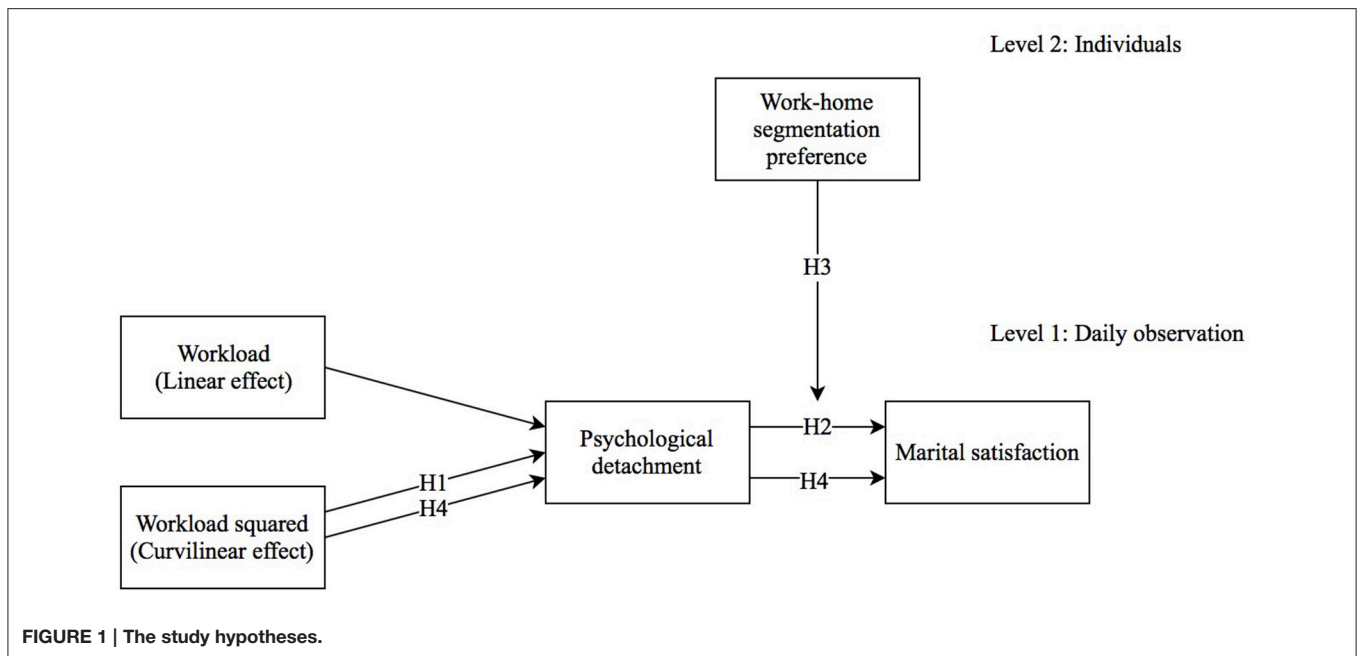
Level 2: Individuals

Work-home segmentation preference

H3

Level 1: Daily observation

Workload (Linear effect)

Psychological detachment

H2

Marital satisfaction

H1

H4

H4

Workload squared (Curvilinear effect)

FIGURE 1 | The study hypotheses.